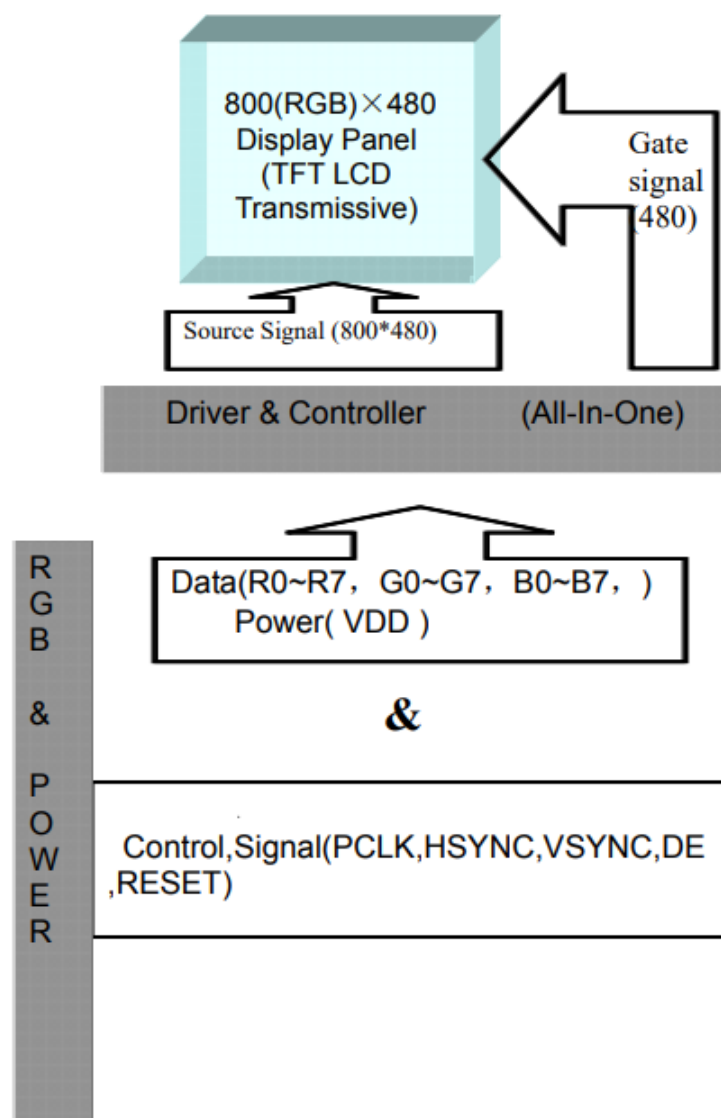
800(RGB)×480
Display Panel
(TFT LCD
Transmissive)

Gate
signal
(480)

Source Signal (800*480)

Driver & Controller (All-In-One)

R
G
B

&

P
O
W
E
R

Data(R0~R7， G0~G7， B0~B7， )
Power( VDD )

&

Control,Signal(PCLK,HSYNC,VSYNC,DE ,RESET)